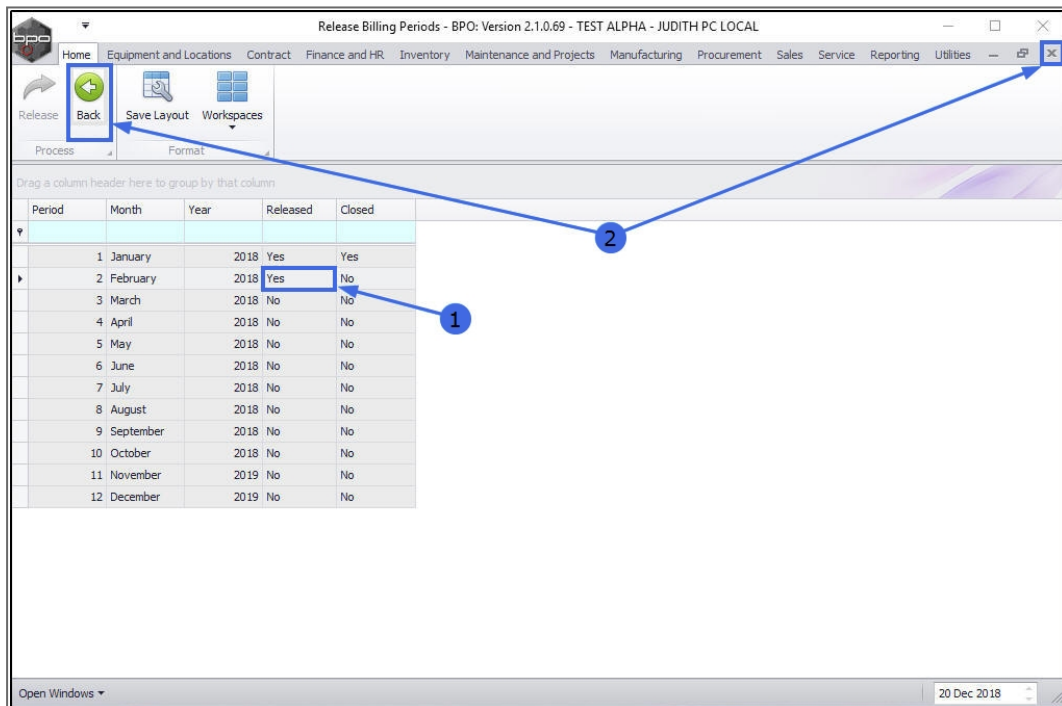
Release Billing Periods - BPO: Version 2.1.0.69 - TEST ALPHA - JUDITH PC LOCAL

bpo

Home Equipment and Locations Contract Finance and HR Inventory Maintenance and Projects Manufacturing Procurement Sales Service Reporting Utilities

Release Back Save Layout Workspaces

Process Format

Drag a column header here to group by that column

| Period | Month | Year | Released | Closed |
|---|---|---|---|---|
| 1 | January | 2018 | Yes | Yes |
| 2 | February | 2018 | Yes | No |
| 3 | March | 2018 | No | No |
| 4 | April | 2018 | No | No |
| 5 | May | 2018 | No | No |
| 6 | June | 2018 | No | No |
| 7 | July | 2018 | No | No |
| 8 | August | 2018 | No | No |
| 9 | September | 2018 | No | No |
| 10 | October | 2018 | No | No |
| 11 | November | 2019 | No | No |
| 12 | December | 2019 | No | No |

1

2

Open Windows ▾

20 Dec 2018